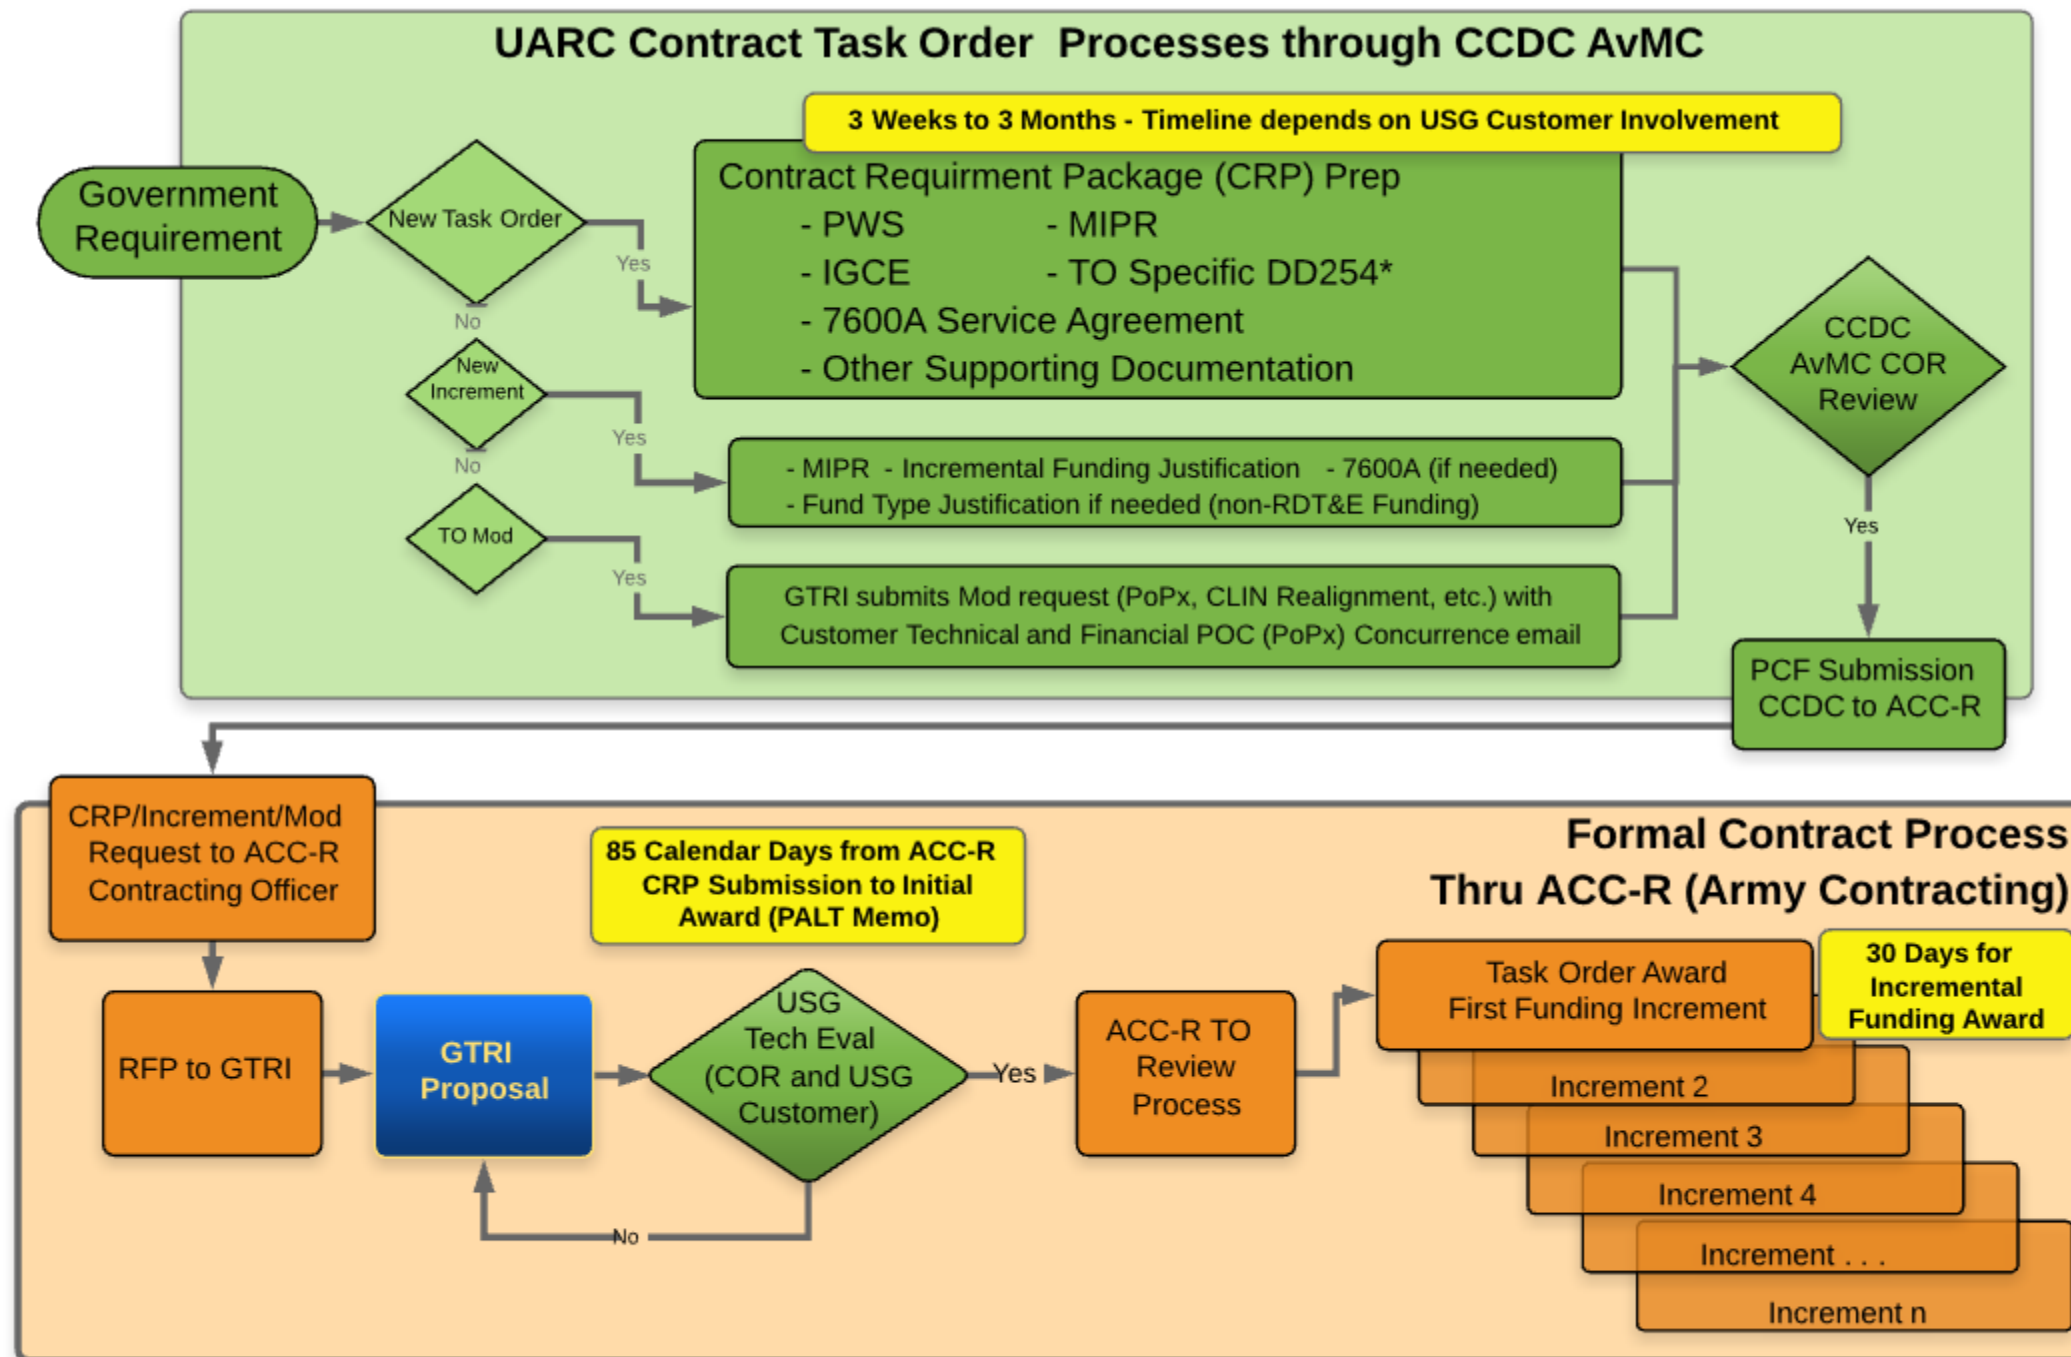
UARC Contract Task Order Processes through CCDC AvMC

3 Weeks to 3 Months - Timeline depends on USG Customer Involvement

Government Requirement

New Task Order

Yes

No

Contract Requirment Package (CRP) Prep
- PWS - MIPR
- IGCE - TO Specific DD254*
- 7600A Service Agreement
- Other Supporting Documentation

New Increment

Yes

No

- MIPR - Incremental Funding Justification - 7600A (if needed)
- Fund Type Justification if needed (non-RDT&E Funding)

TO Mod

Yes

GTRI submits Mod request (PoPx, CLIN Realignment, etc.) with Customer Technical and Financial POC (PoPx) Concurrence email

CCDC AvMC COR Review

Yes

PCF Submission CCDC to ACC-R

CRP/Increment/Mod Request to ACC-R Contracting Officer

85 Calendar Days from ACC-R CRP Submission to Initial Award (PALT Memo)

Formal Contract Process Thru ACC-R (Army Contracting)

RFP to GTRI

GTRI Proposal

USG Tech Eval (COR and USG Customer)

Yes

No

ACC-R TO Review Process

Task Order Award First Funding Increment

30 Days for Incremental Funding Award

Increment 2

Increment 3

Increment 4

Increment . . .

Increment n